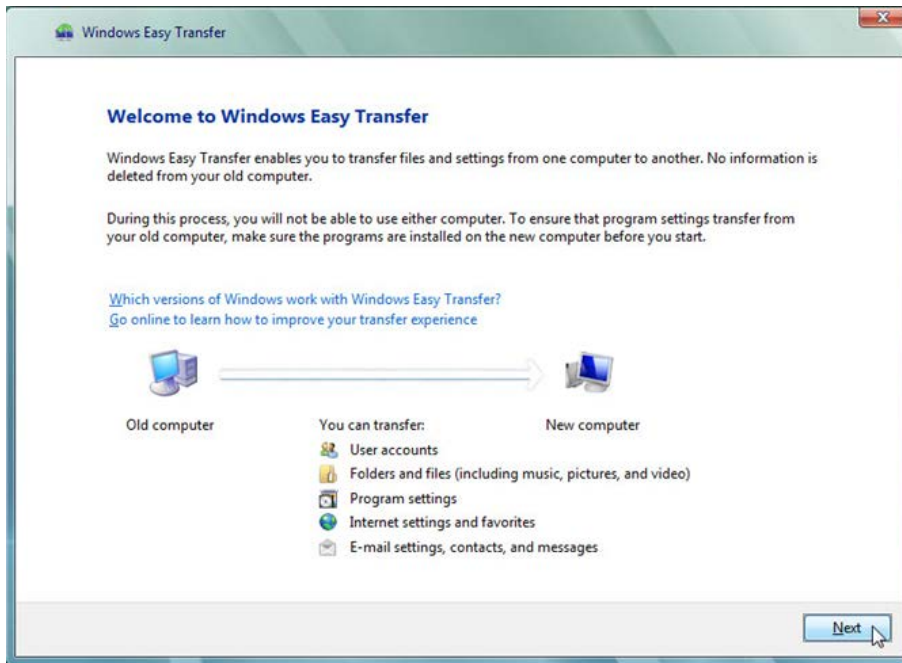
Windows Easy Transfer

Welcome to Windows Easy Transfer

Windows Easy Transfer enables you to transfer files and settings from one computer to another. No information is deleted from your old computer.

During this process, you will not be able to use either computer. To ensure that program settings transfer from your old computer, make sure the programs are installed on the new computer before you start.

Which versions of Windows work with Windows Easy Transfer?
Go online to learn how to improve your transfer experience

Old computer

You can transfer:
User accounts
Folders and files (including music, pictures, and video)
Program settings
Internet settings and favorites
E-mail settings, contacts, and messages

New computer

Next